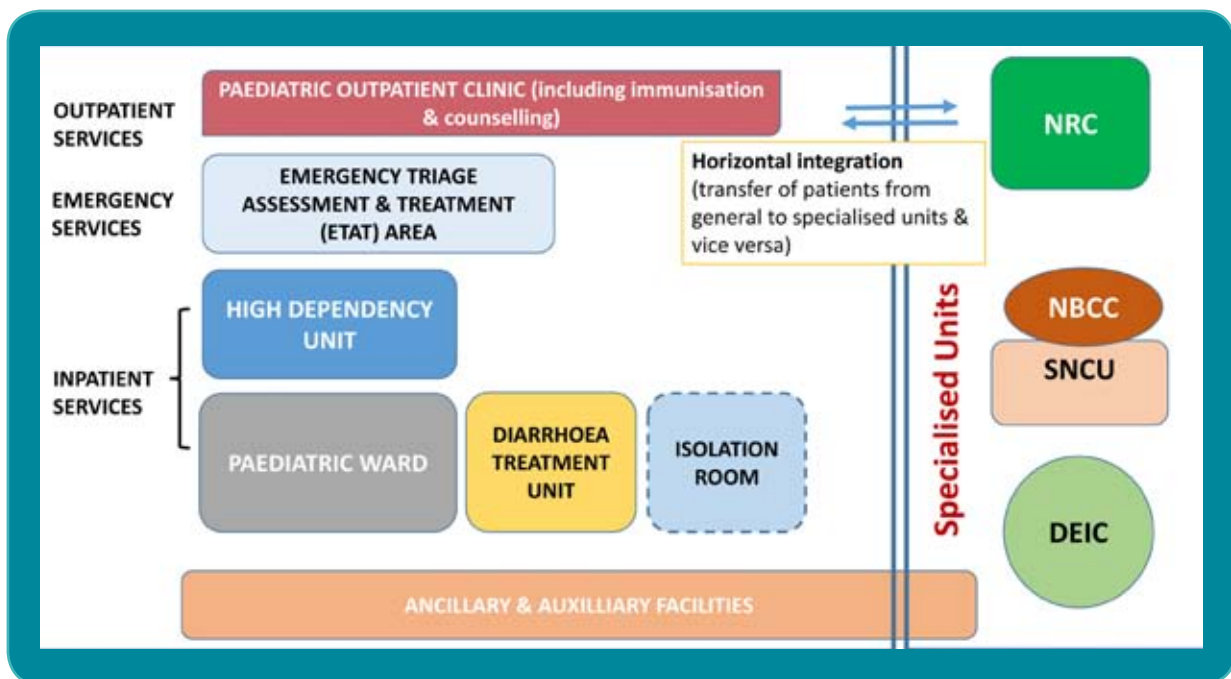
OUTPATIENT SERVICES

PAEDIATRIC OUTPATIENT CLINIC (including immunisation & counselling)

EMERGENCY SERVICES

EMERGENCY TRIAGE ASSESSMENT & TREATMENT (ETAT) AREA

Horizontal integration (transfer of patients from general to specialised units & vice versa)

NRC

INPATIENT SERVICES

HIGH DEPENDENCY UNIT

PAEDIATRIC WARD

DIARRHOEA TREATMENT UNIT

ISOLATION ROOM

Specialised Units

NBCC

SNCU

DEIC

ANCILLARY & AUXILLIARY FACILITIES